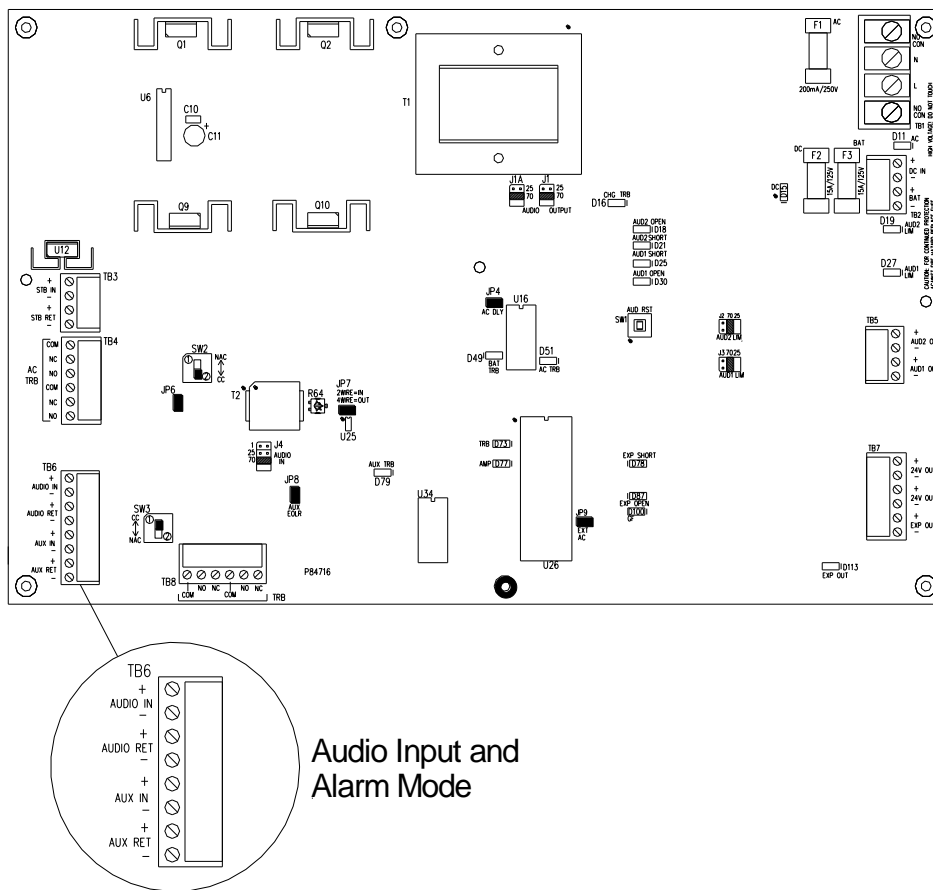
Q1
Q2
T1
F1 AC
NO CON
N
L
NO CON
TB1
200mA/250V
HIGH VOLTAGE DO NOT TOUCH
U6
C10
C11
D11 AC
DC
BAT
F2
F3
15A/125V
15A/125V
DC IN
BAT
TB2
J1A 25 70 AUDIO
J1 25 70 OUTPUT
CHG TRB
D16
DC
Q9
Q10
AUD2 OPEN D18
AUD2 SHORT D21
AUD1 SHORT D25
AUD1 OPEN D30
D19 AUD2 LIM
CAUTION: FOR CONTINUED PROTECTION
U12
TB3
STB IN
STB RET
D27 AUD1 LIM
JP4 AC DLY
U16
AUD RST
SW1
J2 70 25 AUD2 LIM
J3 70 25 AUD1 LIM
TB5
AUD2 OUT
AUD1 OUT
TB4
AC TRB
COM
NC
NO
COM
NC
NO
SW2
NAC
CC
JP6
T2
R64
JP7 2WIRE=IN 4WIRE=OUT
U25
D49 BAT TRB
D51 AC TRB
J4 1 25 70 AUDIO IN
TRB D73
AMP D77
EXP SHORT D78
AUX TRB D79
D87 EXP OPEN D100 GF
TB7
24V OUT
24V OUT
EXP OUT
TB6
AUDIO IN
AUDIO RET
AUX IN
AUX RET
SW3
CC
NAC
JP8 AUX EOLR
U34
JP9 EXT AC
U26
TB8
COM NO NC COM NO NC
TRB
P84716
D113 EXP OUT
TB6
AUDIO IN
AUDIO RET
AUX IN
AUX RET
Audio Input and Alarm Mode